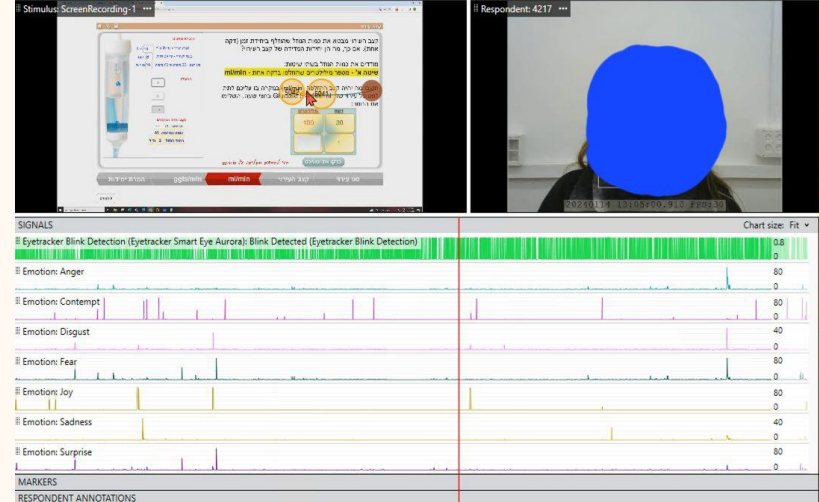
Stimulus: ScreenRecording-1 •••

Respondent: 4217 •••

ml/min

20210114 13:05:00.910 FPS:30

SIGNALS

Chart size: Fit

Eyetracker Blink Detection (Eyetracker Smart Eye Aurora): Blink Detected (Eyetracker Blink Detection)

0.8

0

Emotion: Anger

80

0

Emotion: Contempt

80

0

Emotion: Disgust

40

0

Emotion: Fear

80

0

Emotion: Joy

80

0

Emotion: Sadness

40

0

Emotion: Surprise

80

0

MARKERS

RESPONDENT ANNOTATIONS